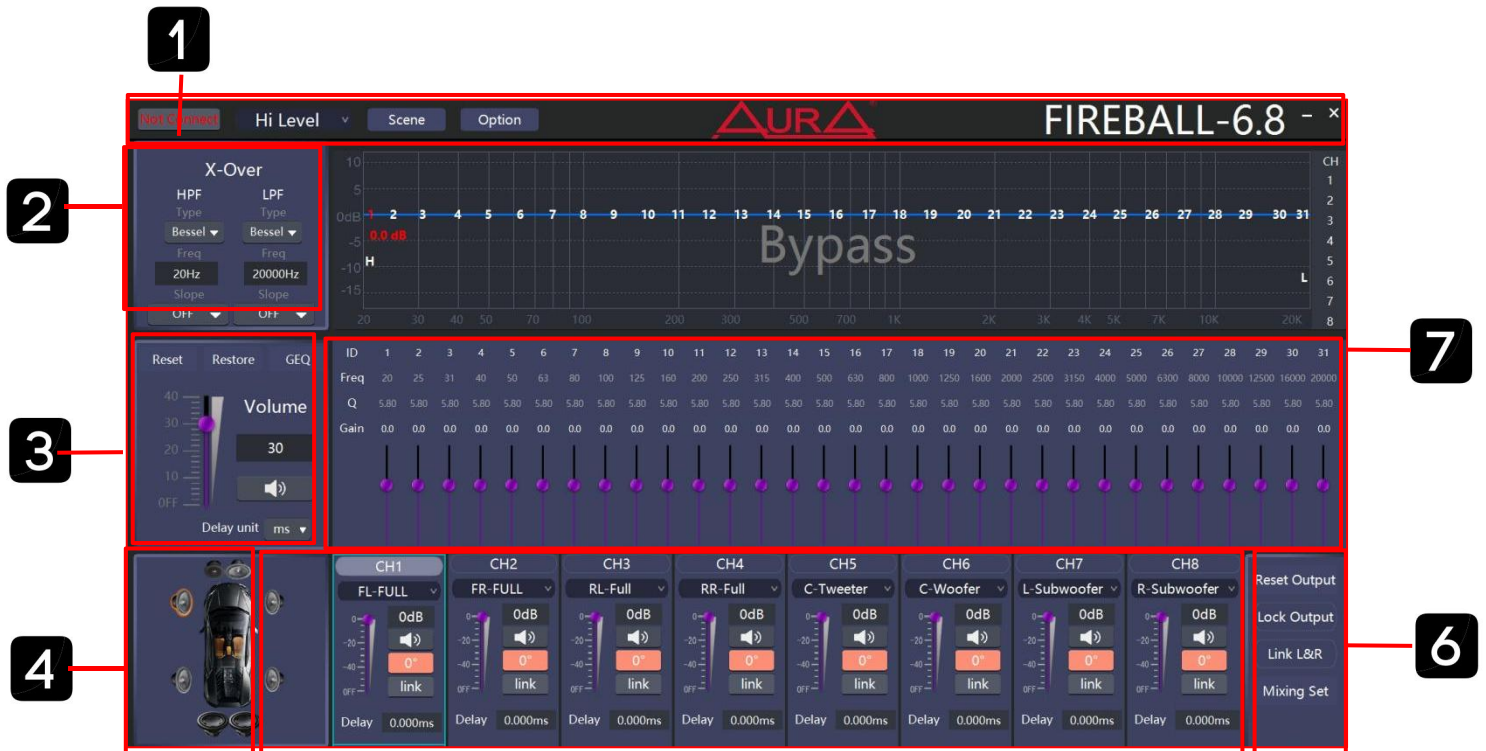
1

Not Connect Hi Level Scene Option

AURA FIREBALL-6.8 - ×

2

X-Over
HPF LPF
Type Type
Bessel Bessel
Freq Freq
20Hz 20000Hz
Slope Slope
OFF OFF

10 5 0dB -5 -10 -15
0.0 dB
H
1 2 3 4 5 6 7 8 9 10 11 12 13 14 15 16 17 18 19 20 21 22 23 24 25 26 27 28 29 30 31
Bypass
L
20 30 40 50 70 100 200 300 500 700 1K 2K 3K 4K 5K 7K 10K 20K
CH 1 2 3 4 5 6 7 8

3

Reset Restore GEQ
40 30 20 10 OFF
Volume
30
Delay unit ms

7

| ID | 1 | 2 | 3 | 4 | 5 | 6 | 7 | 8 | 9 | 10 | 11 | 12 | 13 | 14 | 15 | 16 | 17 | 18 | 19 | 20 | 21 | 22 | 23 | 24 | 25 | 26 | 27 | 28 | 29 | 30 | 31 |
|---|---|---|---|---|---|---|---|---|---|---|---|---|---|---|---|---|---|---|---|---|---|---|---|---|---|---|---|---|---|---|---|
| Freq | 20 | 25 | 31 | 40 | 50 | 63 | 80 | 100 | 125 | 160 | 200 | 250 | 315 | 400 | 500 | 630 | 800 | 1000 | 1250 | 1600 | 2000 | 2500 | 3150 | 4000 | 5000 | 6300 | 8000 | 10000 | 12500 | 16000 | 20000 |
| Q | 5.80 | 5.80 | 5.80 | 5.80 | 5.80 | 5.80 | 5.80 | 5.80 | 5.80 | 5.80 | 5.80 | 5.80 | 5.80 | 5.80 | 5.80 | 5.80 | 5.80 | 5.80 | 5.80 | 5.80 | 5.80 | 5.80 | 5.80 | 5.80 | 5.80 | 5.80 | 5.80 | 5.80 | 5.80 | 5.80 | 5.80 |
| Gain | 0.0 | 0.0 | 0.0 | 0.0 | 0.0 | 0.0 | 0.0 | 0.0 | 0.0 | 0.0 | 0.0 | 0.0 | 0.0 | 0.0 | 0.0 | 0.0 | 0.0 | 0.0 | 0.0 | 0.0 | 0.0 | 0.0 | 0.0 | 0.0 | 0.0 | 0.0 | 0.0 | 0.0 | 0.0 | 0.0 | 0.0 |

4

| CH1 | CH2 | CH3 | CH4 | CH5 | CH6 | CH7 | CH8 |
|---|---|---|---|---|---|---|---|
| FL-FULL | FR-FULL | RL-Full | RR-Full | C-Tweeter | C-Woofer | L-Subwoofer | R-Subwoofer |
| 0dB | 0dB | 0dB | 0dB | 0dB | 0dB | 0dB | 0dB |
| 0° | 0° | 0° | 0° | 0° | 0° | 0° | 0° |
| link | link | link | link | link | link | link | link |
| Delay 0.000ms | Delay 0.000ms | Delay 0.000ms | Delay 0.000ms | Delay 0.000ms | Delay 0.000ms | Delay 0.000ms | Delay 0.000ms |

0 -20 -40 OFF

Reset Output
Lock Output
Link L&R
Mixing Set

6